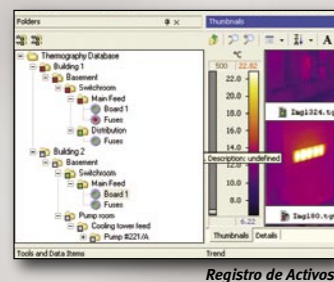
Folders
Thermography Database
Building 1
Basement
Switchroom
Main Feed
Board 1
Fuses
Distribution
Fuses
Building 2
Basement
Switchroom
Main Feed
Board 1
Fuses
Pump room
Cooling tower feed
Pump #221/A
Tools and Data Items
Thumbnails
500
22.82
22.0
20.0
18.0
16.0
14.0
12.0
10.0
8.0
6.22
Img1324.tg
Description: undefined
Img180.tg
Thumbnails
Details
Trend
Registro de Activos